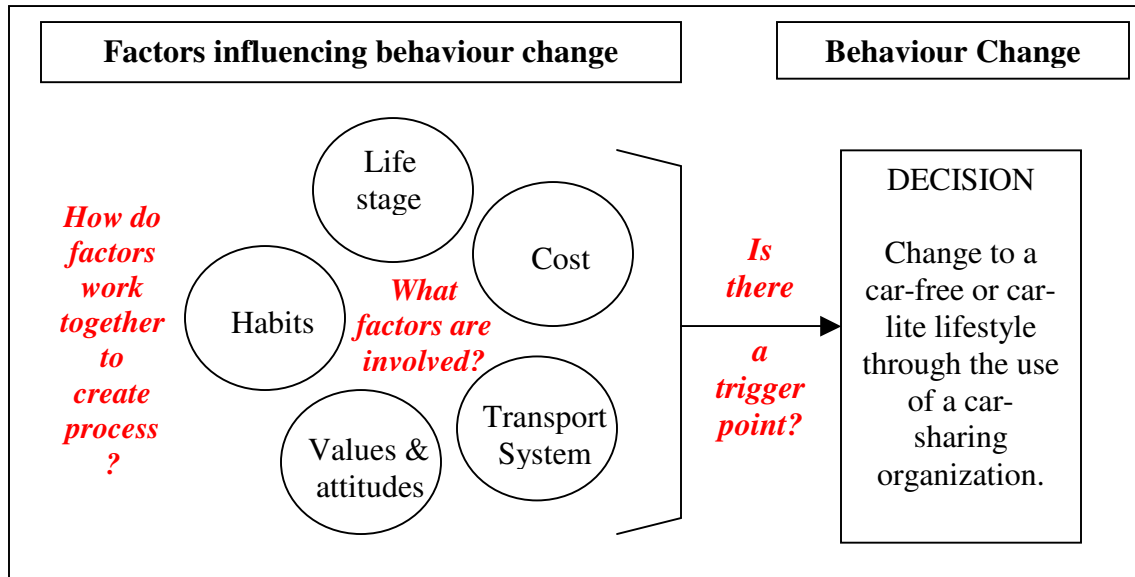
Factors influencing behaviour change

Behaviour Change

How do factors work together to create process ?

Life stage

Cost

Habits

What factors are involved?

Transport System

Values & attitudes

Is there a trigger point?

DECISION

Change to a car-free or car-lite lifestyle through the use of a car-sharing organization.